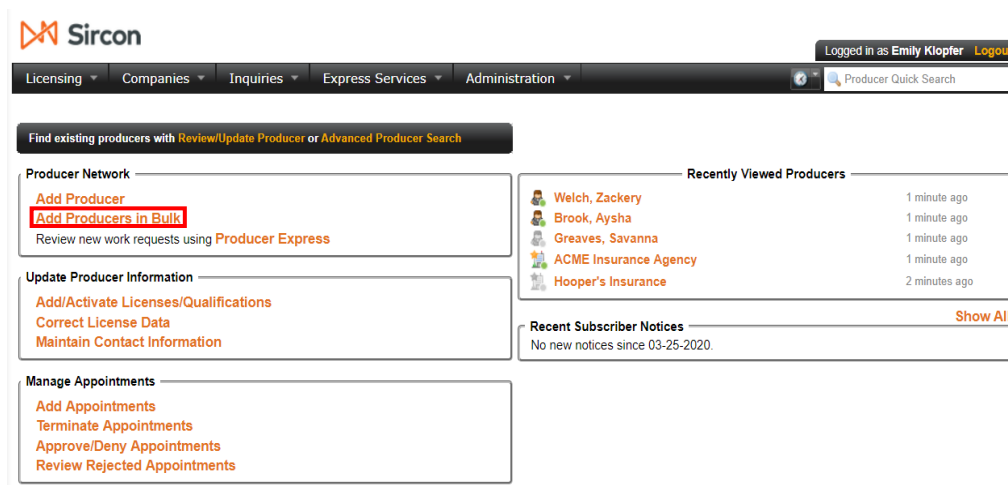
Sircon

Logged in as Emily Klopfer Logou

Licensing Companies Inquiries Express Services Administration

Producer Quick Search

Find existing producers with Review/Update Producer or Advanced Producer Search

Producer Network

Add Producer
Add Producers in Bulk
Review new work requests using Producer Express

Update Producer Information

Add/Activate Licenses/Qualifications
Correct License Data
Maintain Contact Information

Manage Appointments

Add Appointments
Terminate Appointments
Approve/Deny Appointments
Review Rejected Appointments

Recently Viewed Producers

| | |
|---|---|
| Welch, Zackery | 1 minute ago |
| Brook, Aysha | 1 minute ago |
| Greaves, Savanna | 1 minute ago |
| ACME Insurance Agency | 1 minute ago |
| Hooper's Insurance | 2 minutes ago |

Show Al

Recent Subscriber Notices

No new notices since 03-25-2020.